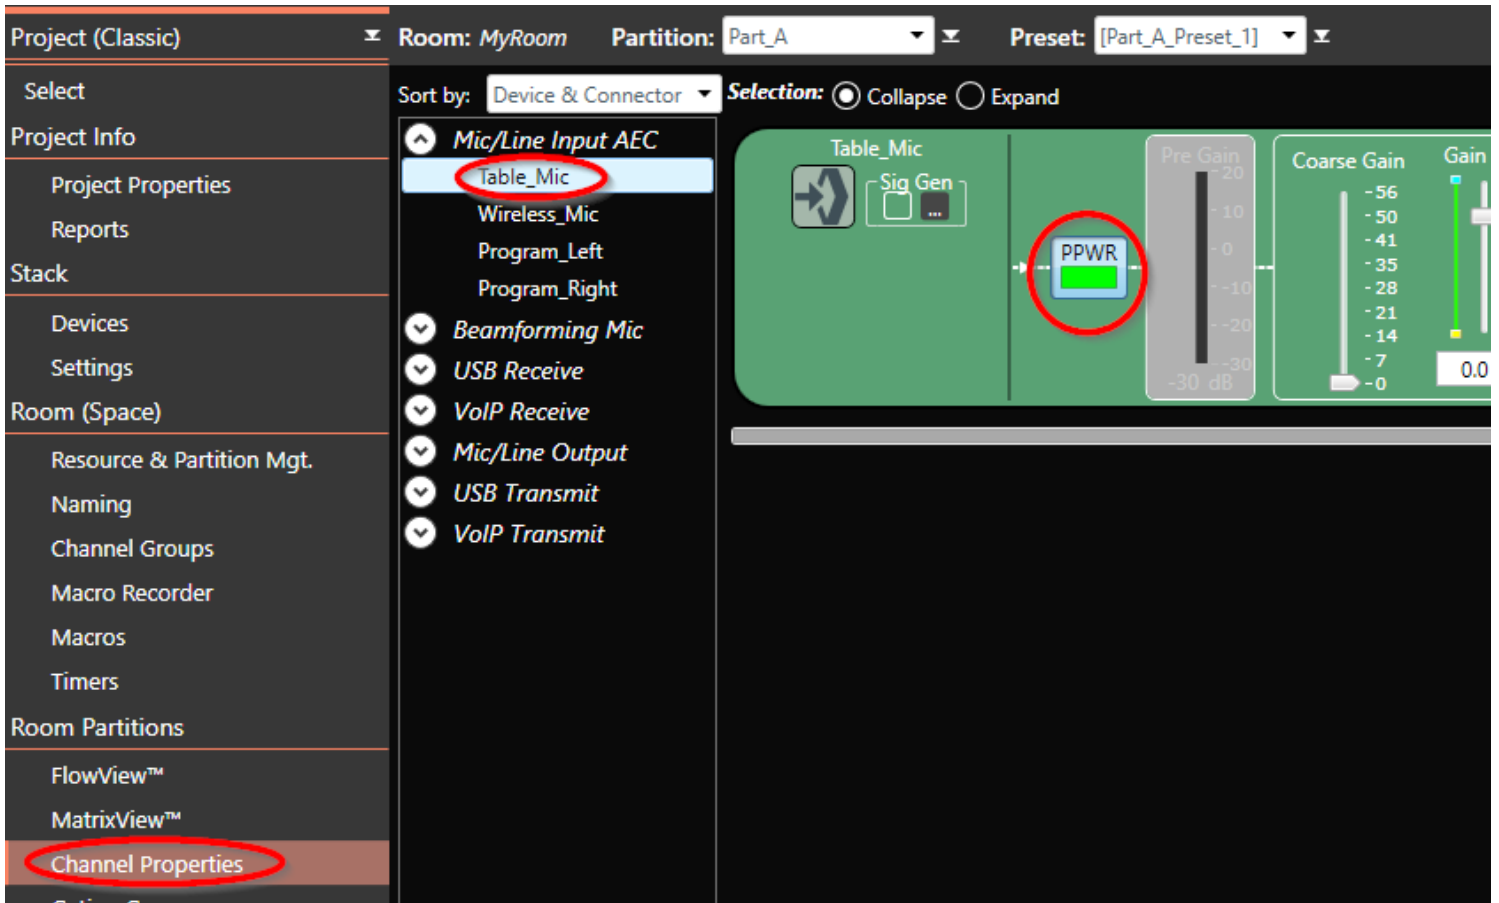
Project (Classic)

Select

Project Info

Project Properties

Reports

Stack

Devices

Settings

Room (Space)

Resource & Partition Mgt.

Naming

Channel Groups

Macro Recorder

Macros

Timers

Room Partitions

FlowView™

MatrixView™

Channel Properties

Room: MyRoom Partition: Part_A Preset: [Part_A_Preset_1]

Sort by: Device & Connector Selection: Collapse Expand

Mic/Line Input AEC

Table_Mic

Wireless_Mic

Program_Left

Program_Right

Beamforming Mic

USB Receive

VoIP Receive

Mic/Line Output

USB Transmit

VoIP Transmit

Table_Mic

Sig Gen

...

PPWR

Pre Gain

20

10

0

-10

-20

-30

-30 dB

Coarse Gain

-56

-50

-41

-35

-28

-21

-14

-7

-0

Gain

0.0